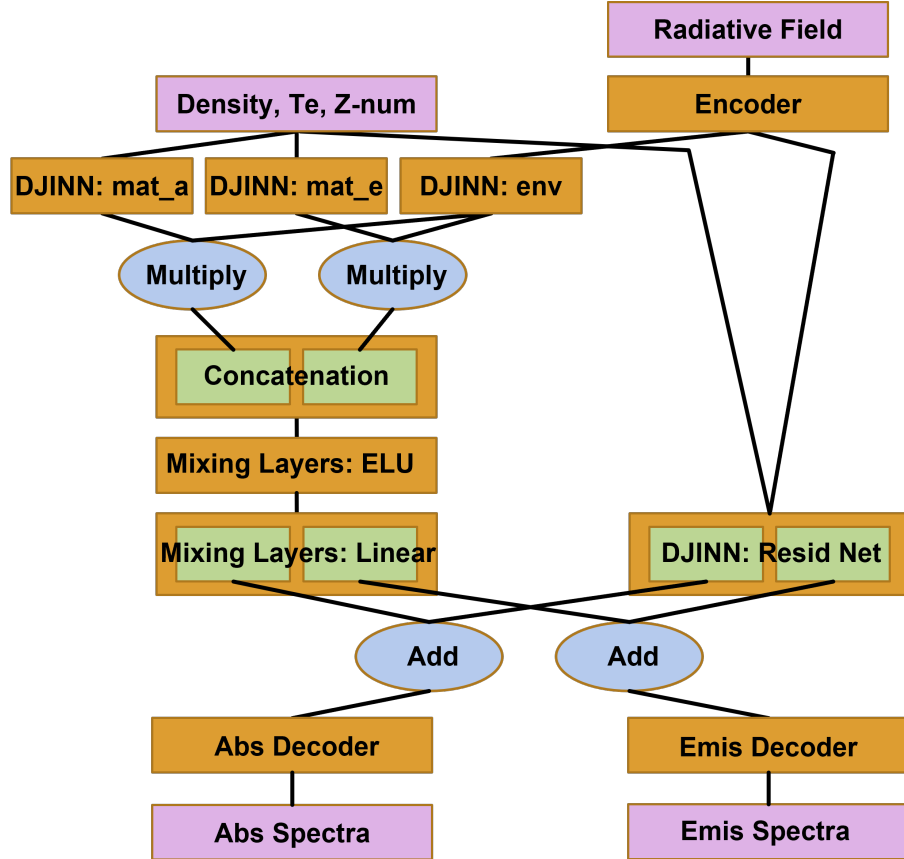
Radiative Field

Density, Te, Z-num

Encoder

DJINN: mat_a

DJINN: mat_e

DJINN: env

Multiply

Multiply

Concatenation

Mixing Layers: ELU

Mixing Layers: Linear

DJINN: Resid Net

Add

Add

Abs Decoder

Emis Decoder

Abs Spectra

Emis Spectra